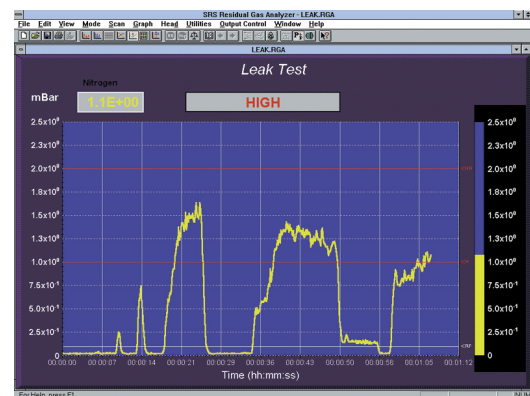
SRS Residual Gas Analyzer - LEAK.RGA

File Edit View Mode Scan Graph Head Utilities Output Control Window Help

LEAK.RGA

Leak Test

Nitrogen

mBar 1.1E+00 HIGH

$2.5x10^0$
$2.3x10^0$
$2.0x10^0$
$1.8x10^0$
$1.5x10^0$
$1.3x10^0$
$1.0x10^0$
$7.5x10^{-1}$
$5.0x10^{-1}$
$2.5x10^{-1}$
0

00:00:00 00:00:07 00:00:14 00:00:21 00:00:29 00:00:36 00:00:43 00:00:50 00:00:58 00:01:05 00:01:12

Time (hh:mm:ss)

$2.5x10^0$
$2.3x10^0$
$2.0x10^0$
$1.8x10^0$
$1.5x10^0$
$1.3x10^0$
$1.0x10^0$
$7.5x10^{-1}$
$5.0x10^{-1}$
$2.5x10^{-1}$
0

For Help, press F1